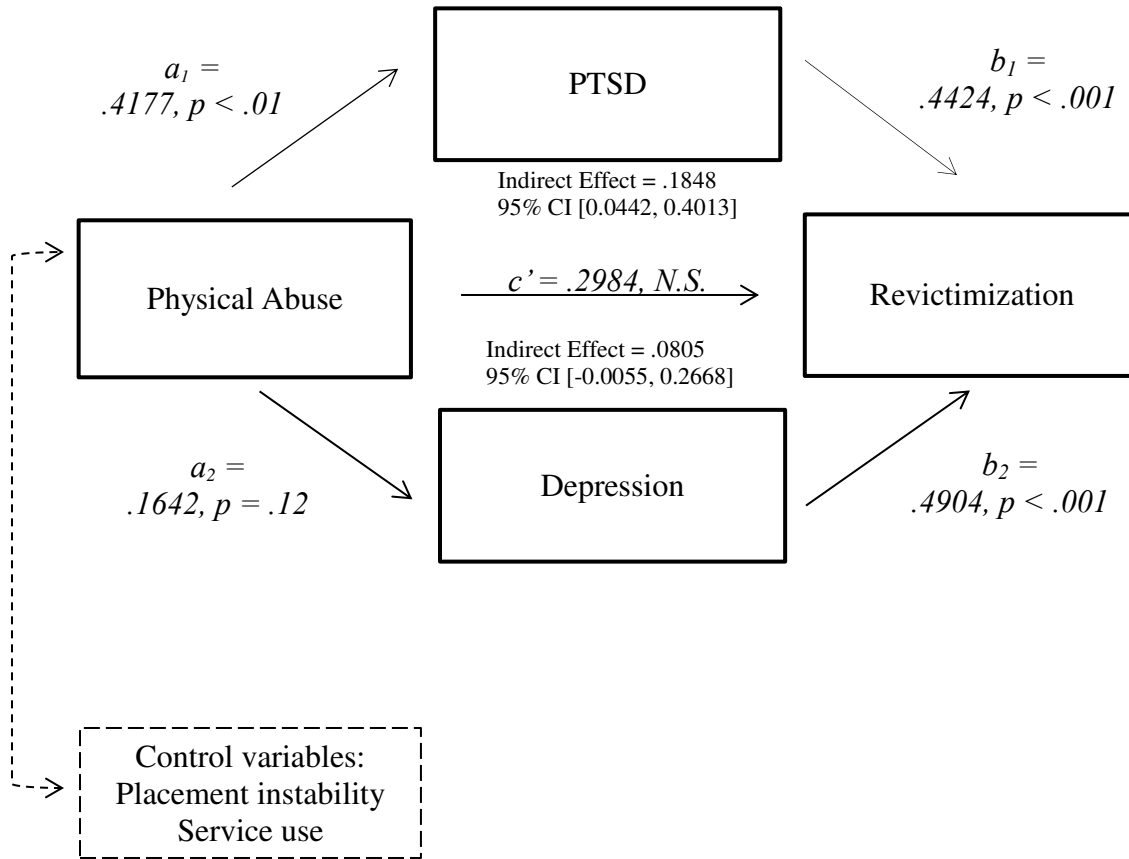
$a_1$ = .4177, p < .01

PTSD

$b_1$ = .4424, p < .001

Indirect Effect = .1848
95% CI [0.0442, 0.4013]

Physical Abuse

c' = .2984, N.S.

Revictimization

Indirect Effect = .0805
95% CI [-0.0055, 0.2668]

$a_2$ = .1642, p = .12

Depression

$b_2$ = .4904, p < .001

Control variables:
Placement instability
Service use